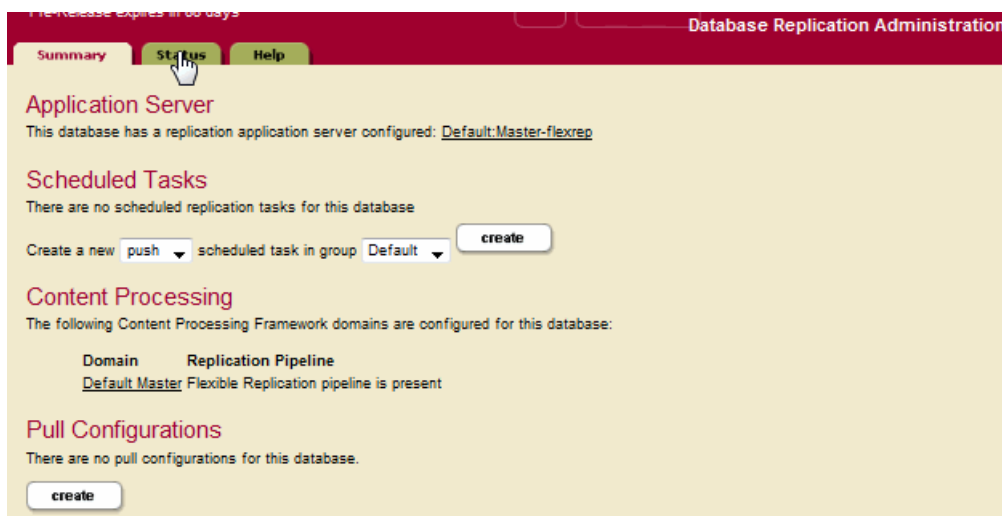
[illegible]

Database Replication Administration

Summary Status Help

Application Server
This database has a replication application server configured: Default:Master-flexrep

Scheduled Tasks
There are no scheduled replication tasks for this database

Create a new push scheduled task in group Default create

Content Processing
The following Content Processing Framework domains are configured for this database:

| Domain | Replication Pipeline |
|---|---|
| Default Master | Flexible Replication pipeline is present |

Pull Configurations
There are no pull configurations for this database.

create